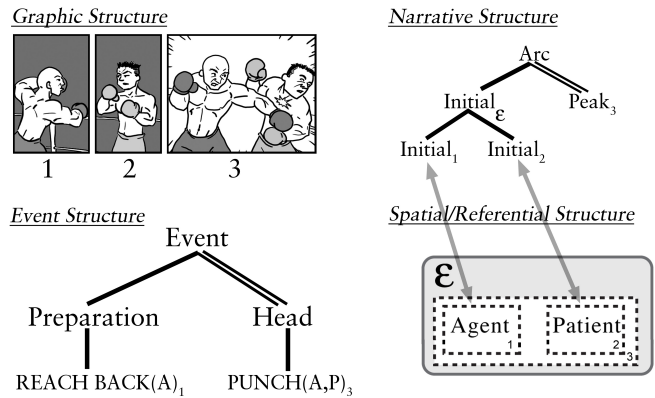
Graphic Structure

1 2 3

Narrative Structure

Arc

Initial$_{\varepsilon}$

Peak$_3$

Initial$_1$

Initial$_2$

Event Structure

Event

Preparation

Head

REACH BACK(A)$_1$

PUNCH(A,P)$_3$

Spatial/Referential Structure

$\varepsilon$

Agent$_1$

Patient$_2$$_3$